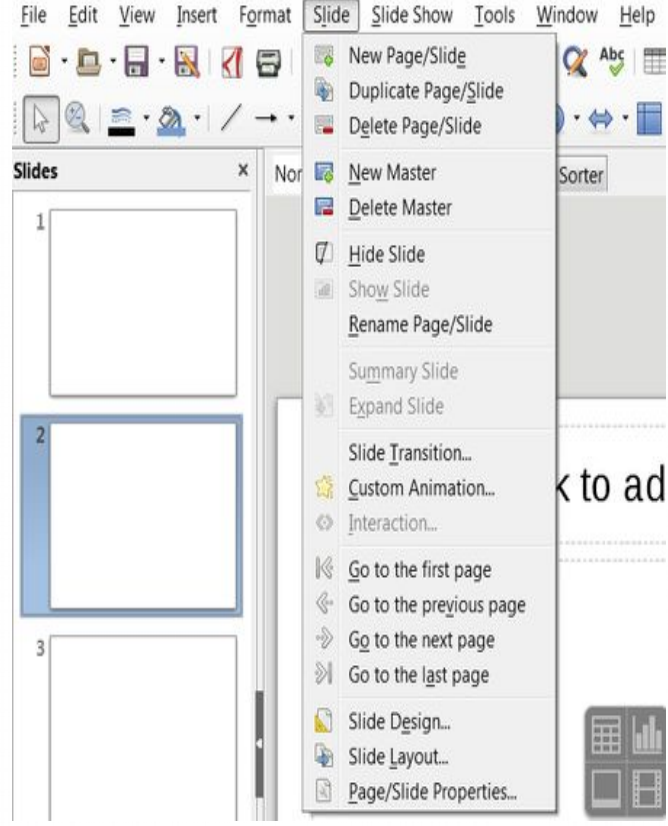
File Edit View Insert Format Slide Slide Show Tools Window Help

Slides ×

1

2

3

Nor

Sorter

k to ad

New Page/Slide
Duplicate Page/Slide
Delete Page/Slide
New Master
Delete Master
Hide Slide
Show Slide
Rename Page/Slide
Summary Slide
Expand Slide
Slide Transition...
Custom Animation...
Interaction...
Go to the first page
Go to the previous page
Go to the next page
Go to the last page
Slide Design...
Slide Layout...
Page/Slide Properties...